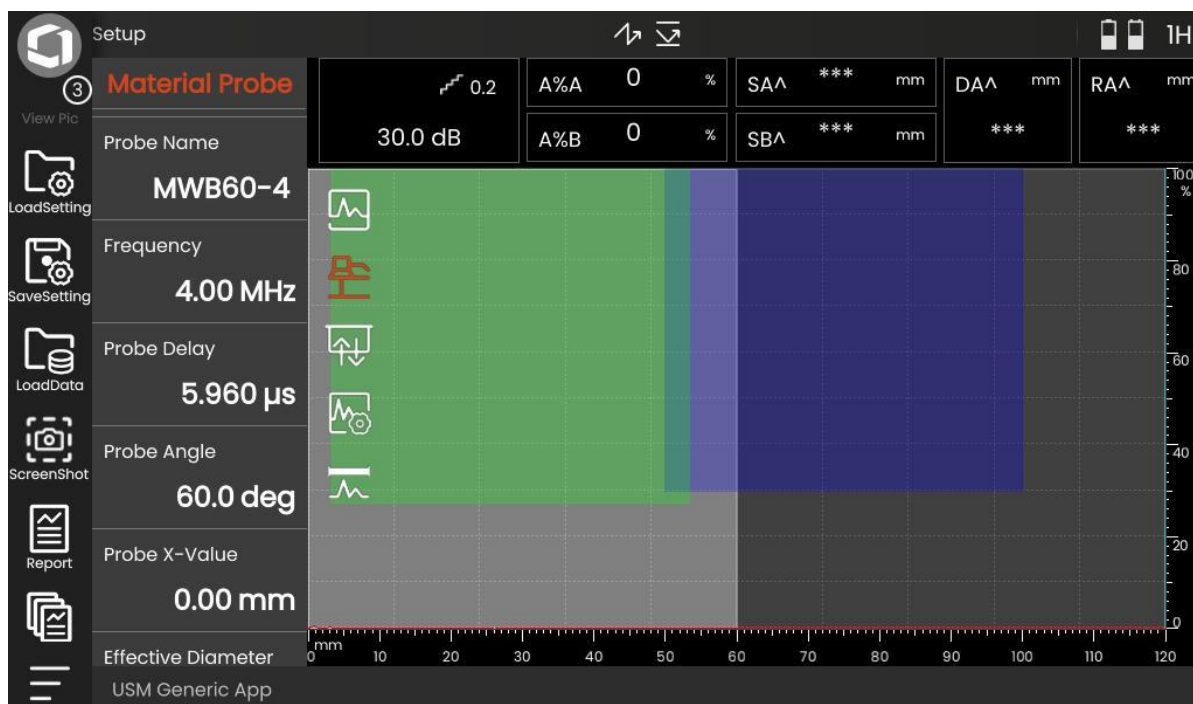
Setup

1H

3

View Pic

LoadSetting

SaveSetting

LoadData

ScreenShot

Report

Material Probe

Probe Name

MWB60-4

Frequency

4.00 MHz

Probe Delay

5.960 µs

Probe Angle

60.0 deg

Probe X-Value

0.00 mm

Effective Diameter

0.2

30.0 dB

| A%A | 0 | % | SA^ | *** | mm | DA^ | mm | RA^ | mm |
|---|---|---|---|---|---|---|---|---|---|
| A%B | 0 | % | SB^ | *** | mm | *** | | *** | |

100 %

80

60

40

20

0

mm 0 10 20 30 40 50 60 70 80 90 100 110 120

USM Generic App